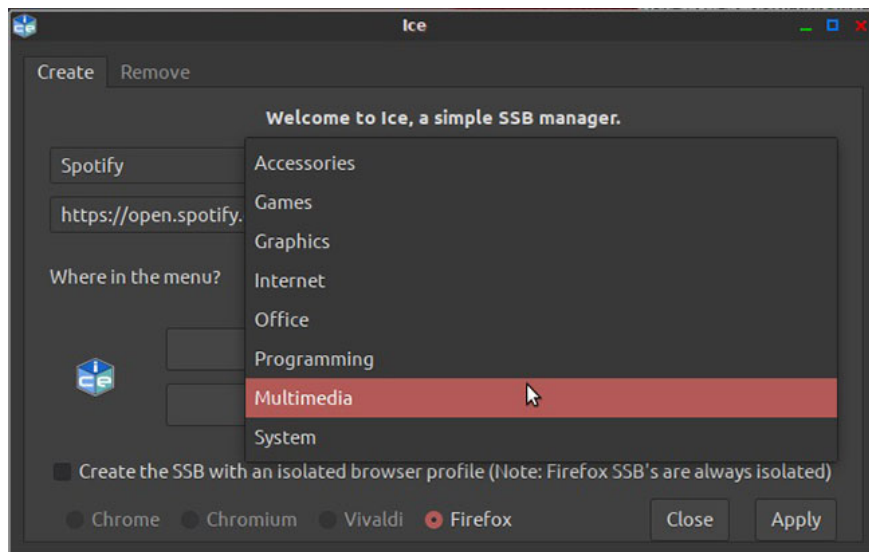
Ice

Create Remove

Welcome to Ice, a simple SSB manager.

Spotify

https://open.spotify.

Where in the menu?

Accessories
Games
Graphics
Internet
Office
Programming
Multimedia
System

Create the SSB with an isolated browser profile (Note: Firefox SSB's are always isolated)

Chrome Chromium Vivaldi Firefox

Close Apply